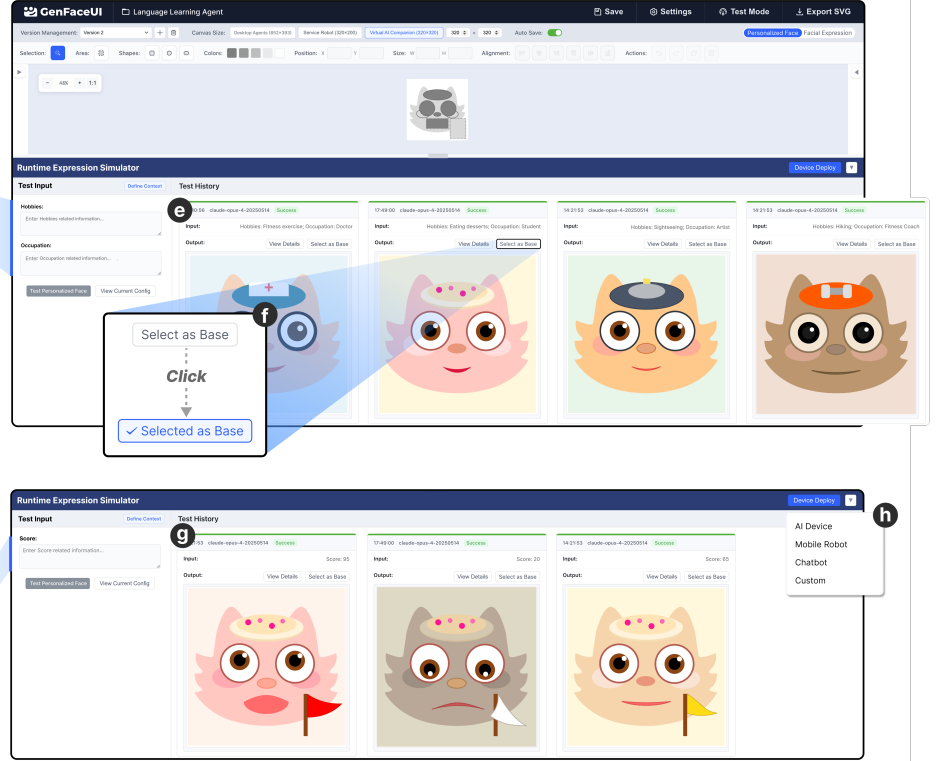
GenFaceUI
Language Learning Agent
Save
Settings
Test Mode
Export SVG

Version Management: Version 2
Canvas Size: Desktop Agents (812×393) Service Robot (320×200) Virtual AI Companion (320×320) 320 × 320
Auto Save:
Personalized Face Facial Expression

Selection: Area: Shapes: Colors: Position: X Y Size: W H Alignment: Actions:

48% 1:1

Runtime Expression Simulator
Device Deploy

Test Input
Define Context
Test History

Hobbies:
Enter Hobbies related information...
Occupation:
Enter Occupation related information...
Test Personalized Face
View Current Config

e
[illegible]:56 claude-opus-4-20250514 Success
Input: Hobbies: Fitness exercise; Occupation: Doctor
Output: View Details Select as Base

17:49:00 claude-opus-4-20250514 Success
Input: Hobbies: Eating desserts; Occupation: Student
Output: View Details Select as Base

14:21:53 claude-opus-4-20250514 Success
Input: Hobbies: Sightseeing; Occupation: Artist
Output: View Details Select as Base

14:21:53 claude-opus-4-20250514 Success
Input: Hobbies: Hiking; Occupation: Fitness Coach
Output: View Details Select as Base

f
Select as Base
Click
Selected as Base

Runtime Expression Simulator
Device Deploy
h
Test Input
Define Context
Test History
Score:
Enter Score related information...
Test Personalized Face
View Current Config

g
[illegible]:53 claude-opus-4-20250514 Success
Input: Score: 95
Output: View Details Select as Base

17:49:00 claude-opus-4-20250514 Success
Input: Score: 20
Output: View Details Select as Base

14:21:53 claude-opus-4-20250514 Success
Input: Score: 65
Output: View Details Select as Base

AI Device
Mobile Robot
Chatbot
Custom